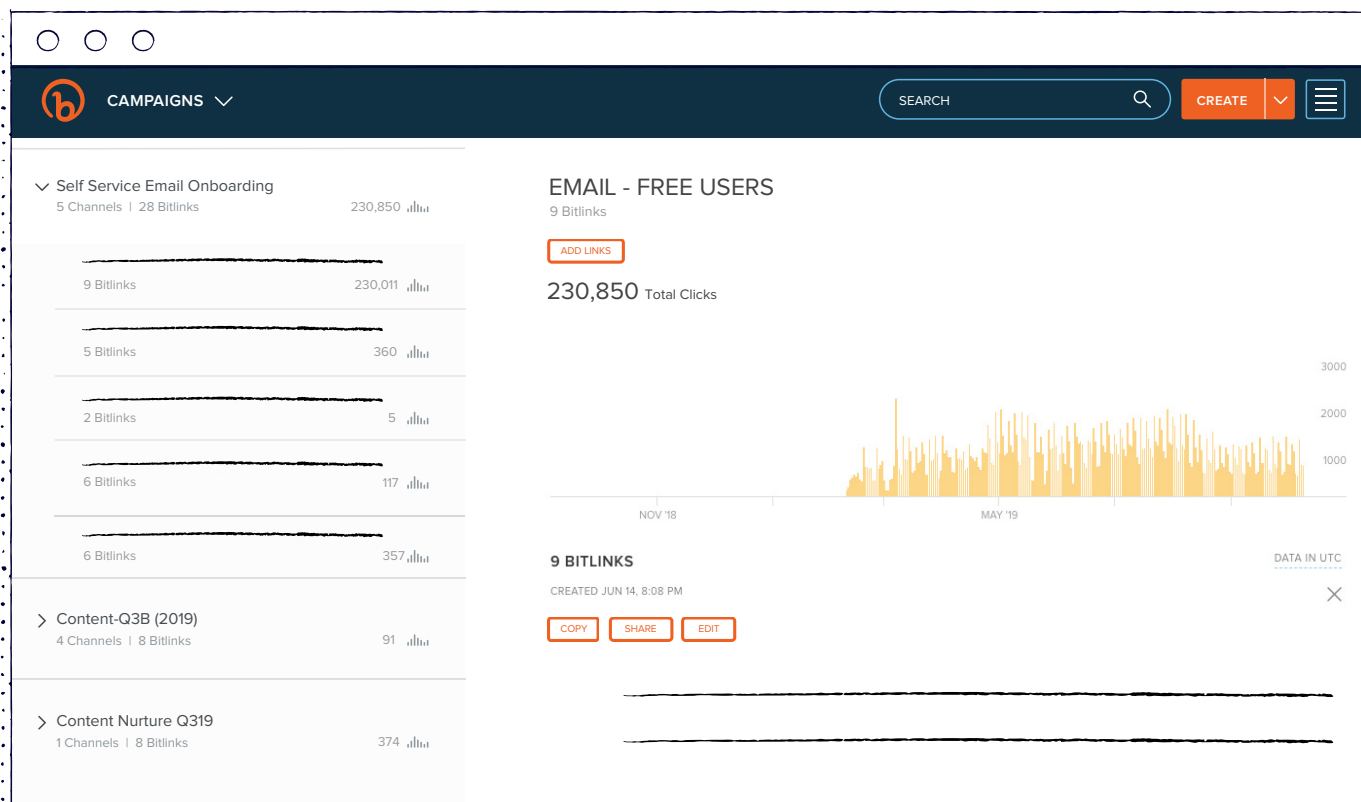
CAMPAIGNS

SEARCH

CREATE

Self Service Email Onboarding
5 Channels | 28 Bitlinks 230,850

9 Bitlinks 230,011

5 Bitlinks 360

2 Bitlinks 5

6 Bitlinks 117

6 Bitlinks 357

Content-Q3B (2019)
4 Channels | 8 Bitlinks 91

Content Nurture Q319
1 Channels | 8 Bitlinks 374

EMAIL - FREE USERS
9 Bitlinks

ADD LINKS

230,850 Total Clicks

3000
2000
1000

NOV '18
MAY '19

9 BITLINKS
DATA IN UTC

CREATED JUN 14, 8:08 PM

COPY
SHARE
EDIT